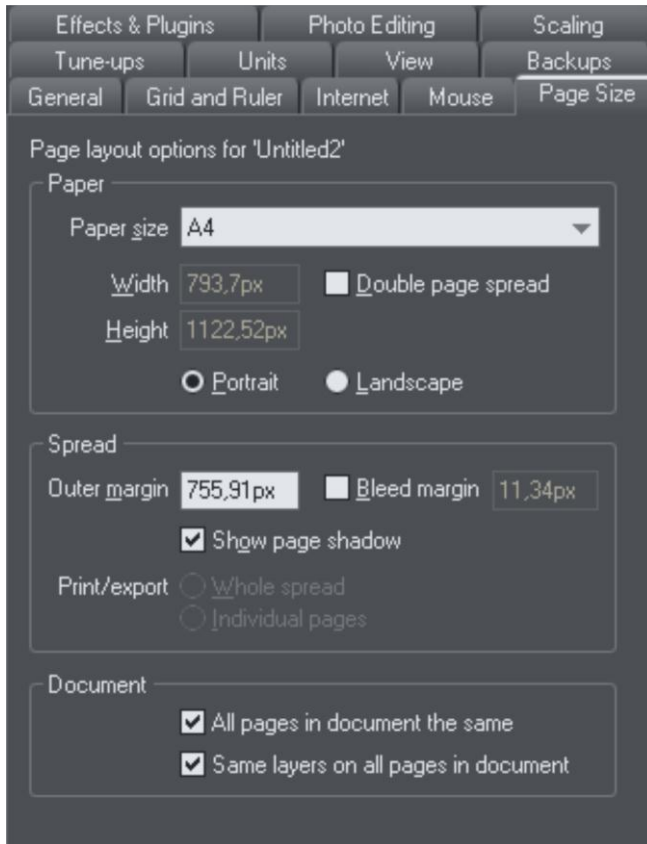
Effects & Plugins
Photo Editing
Scaling
Tune-ups
Units
View
Backups
General
Grid and Ruler
Internet
Mouse
Page Size

Page layout options for 'Untitled2'

Paper
Paper size A4
Width 793,7px
Double page spread
Height 1122,52px
Portrait
Landscape

Spread
Outer margin 755,91px
Bleed margin 11,34px
Show page shadow
Print/export
Whole spread
Individual pages

Document
All pages in document the same
Same layers on all pages in document